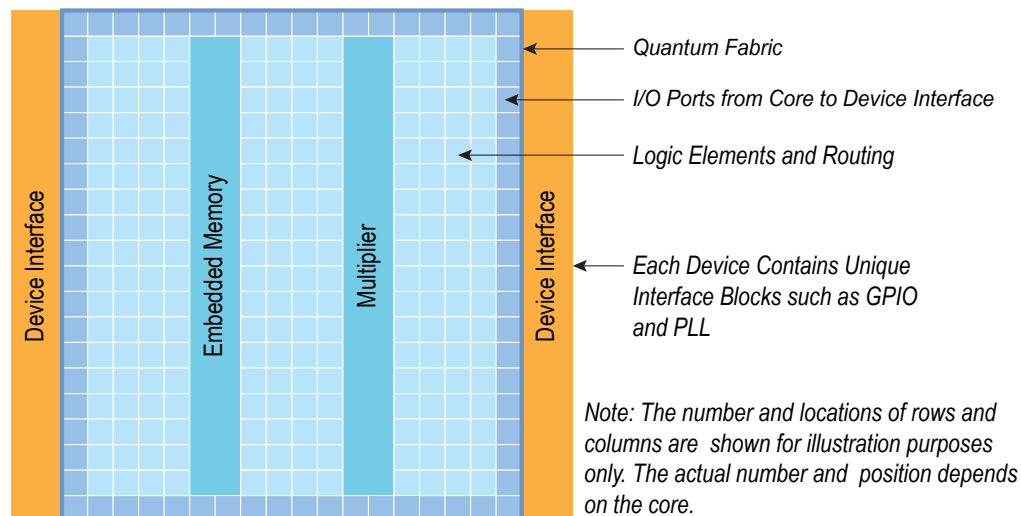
Device Interface

Embedded Memory

Multiplier

Device Interface

Quantum Fabric

I/O Ports from Core to Device Interface

Logic Elements and Routing

Each Device Contains Unique Interface Blocks such as GPIO and PLL

Note: The number and locations of rows and columns are shown for illustration purposes only. The actual number and position depends on the core.